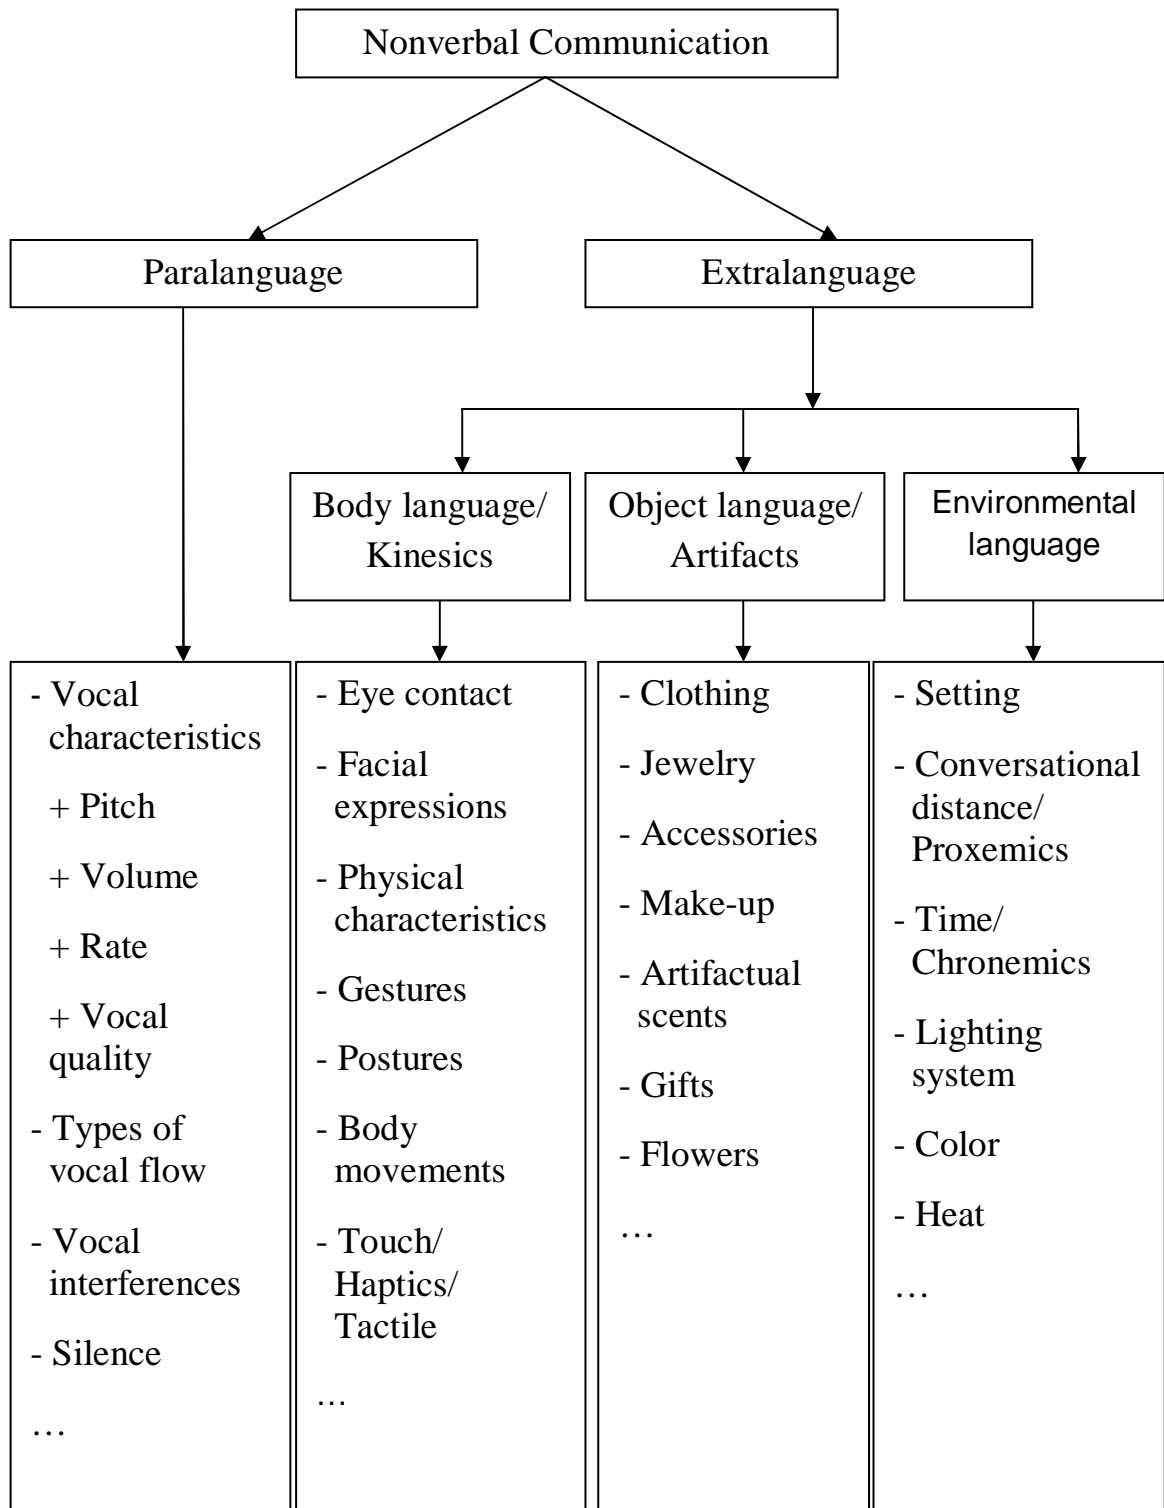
Nonverbal Communication

Paralanguage

Extralanguage

Body language/ Kinesics

Object language/ Artifacts

Environmental language

- Vocal characteristics
+ Pitch
+ Volume
+ Rate
+ Vocal quality
- Types of vocal flow
- Vocal interferences
- Silence
…

- Eye contact
- Facial expressions
- Physical characteristics
- Gestures
- Postures
- Body movements
- Touch/ Haptics/ Tactile
…

- Clothing
- Jewelry
- Accessories
- Make-up
- Artifactual scents
- Gifts
- Flowers
…

- Setting
- Conversational distance/ Proxemics
- Time/ Chronemics
- Lighting system
- Color
- Heat
…